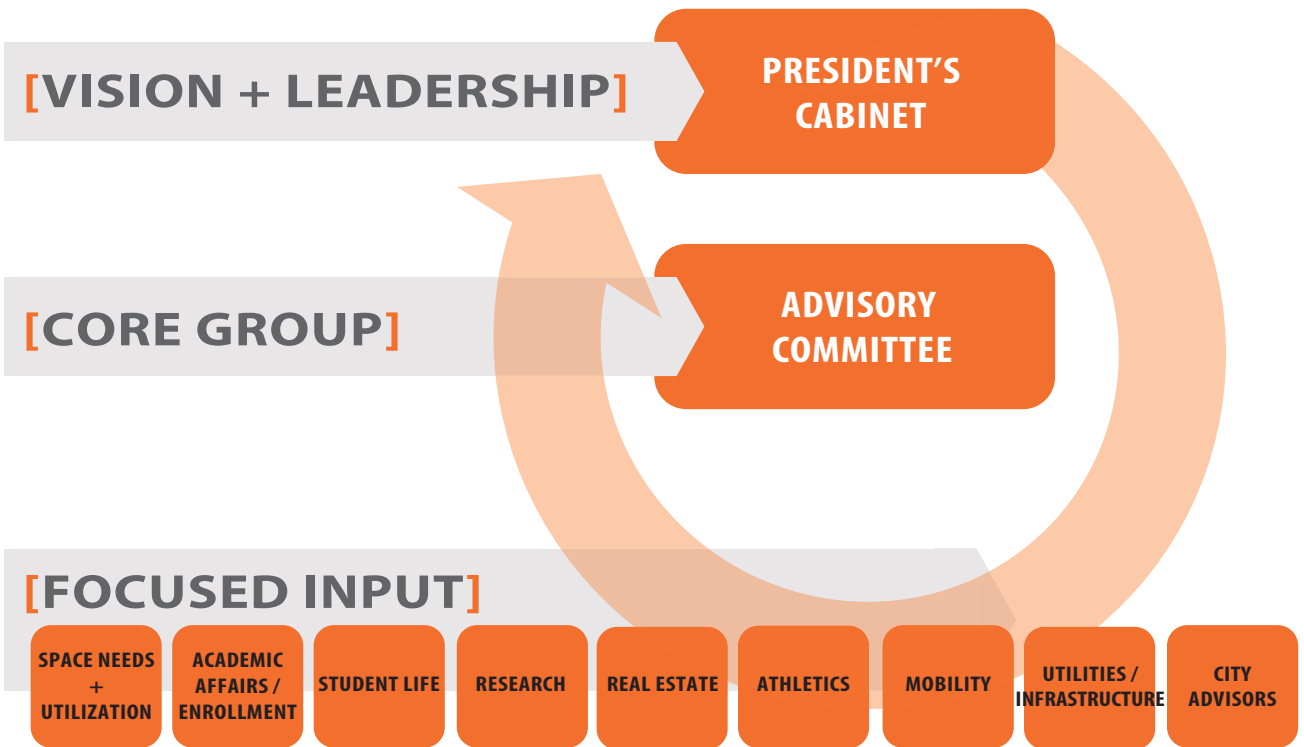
[VISION + LEADERSHIP]

PRESIDENT'S CABINET

[CORE GROUP]

ADVISORY COMMITTEE

[FOCUSED INPUT]

SPACE NEEDS + UTILIZATION

ACADEMIC AFFAIRS / ENROLLMENT

STUDENT LIFE

RESEARCH

REAL ESTATE

ATHLETICS

MOBILITY

UTILITIES / INFRASTRUCTURE

CITY ADVISORS